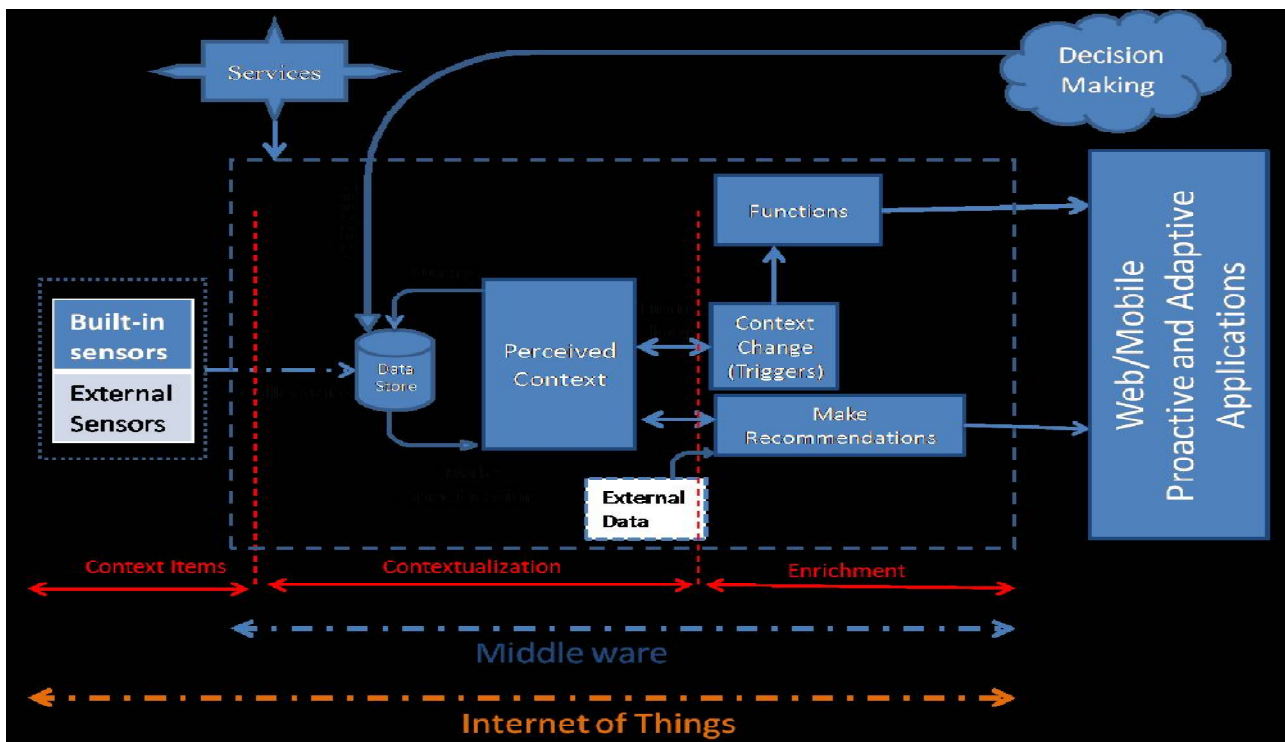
Services

Decision Making

Built-in sensors

External Sensors

Data Store

Perceived Context

Functions

Context Change (Triggers)

Make Recommendations

External Data

Web/Mobile Proactive and Adaptive Applications

Context Items

Contextualization

Enrichment

Middle ware

Internet of Things